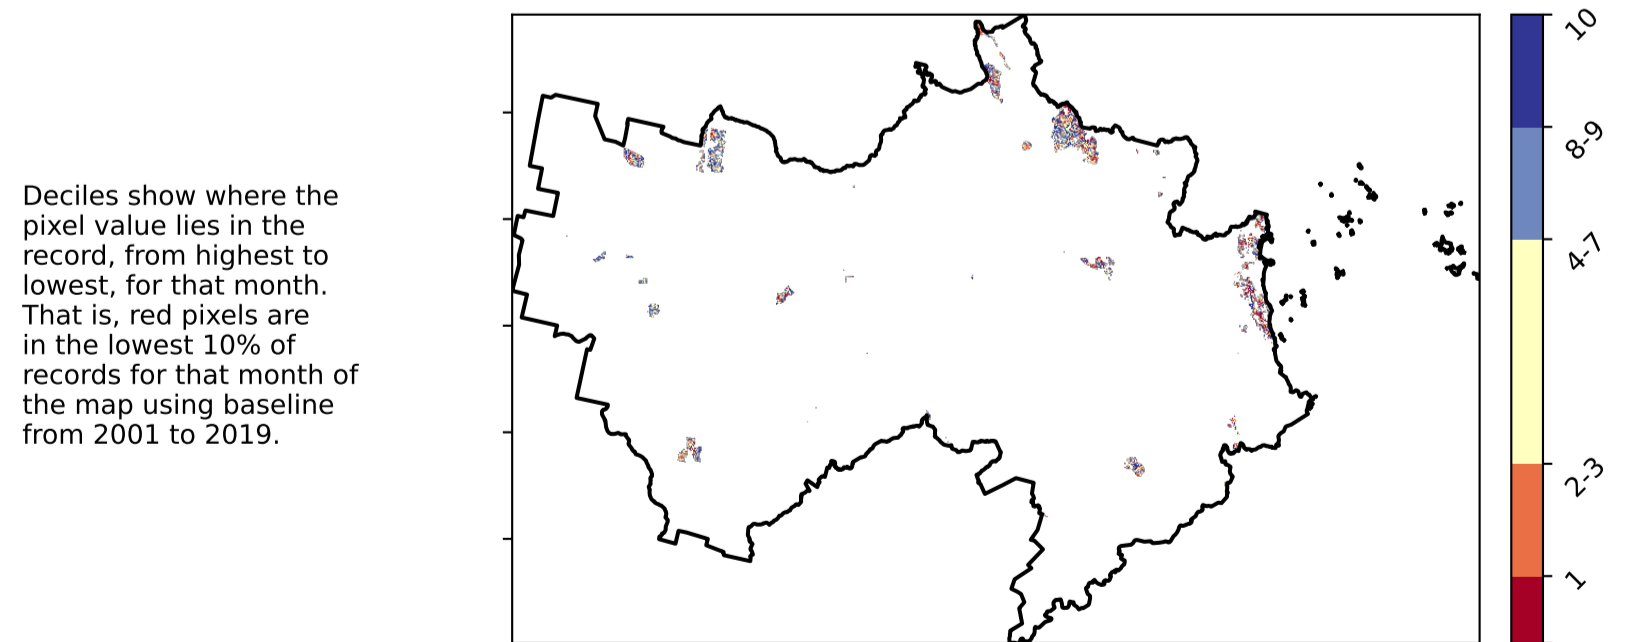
Deciles show where the pixel value lies in the record, from highest to lowest, for that month. That is, red pixels are in the lowest 10% of records for that month of the map using baseline from 2001 to 2019.

10
8-9
4-7
2-3
1